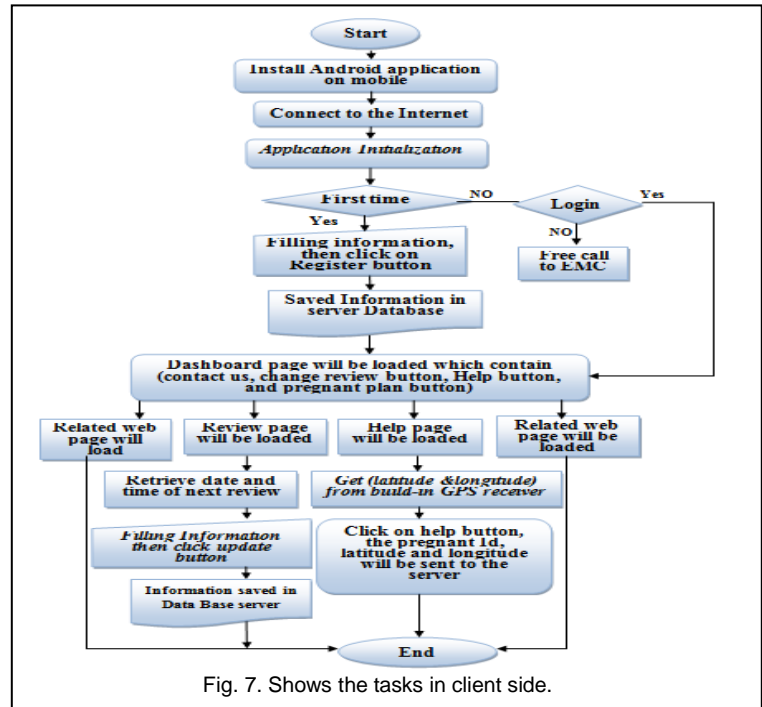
Start

Install Android application on mobile

Connect to the Internet

Application Initialization

First time

NO

Login

Yes

Yes

NO

Filling information, then click on Register button

Free call to EMC

Saved Information in server Database

Dashboard page will be loaded which contain (contact us, change review button, Help button, and pregnant plan button)

Related web page will load

Review page will be loaded

Help page will be loaded

Related web page will be loaded

Retrieve date and time of next review

Get (latitude &longitude) from build-in GPS receiver

Filling Information then click update button

Click on help button, the pregnant Id, latitude and longitude will be sent to the server

Information saved in Data Base server

End

Fig. 7. Shows the tasks in client side.